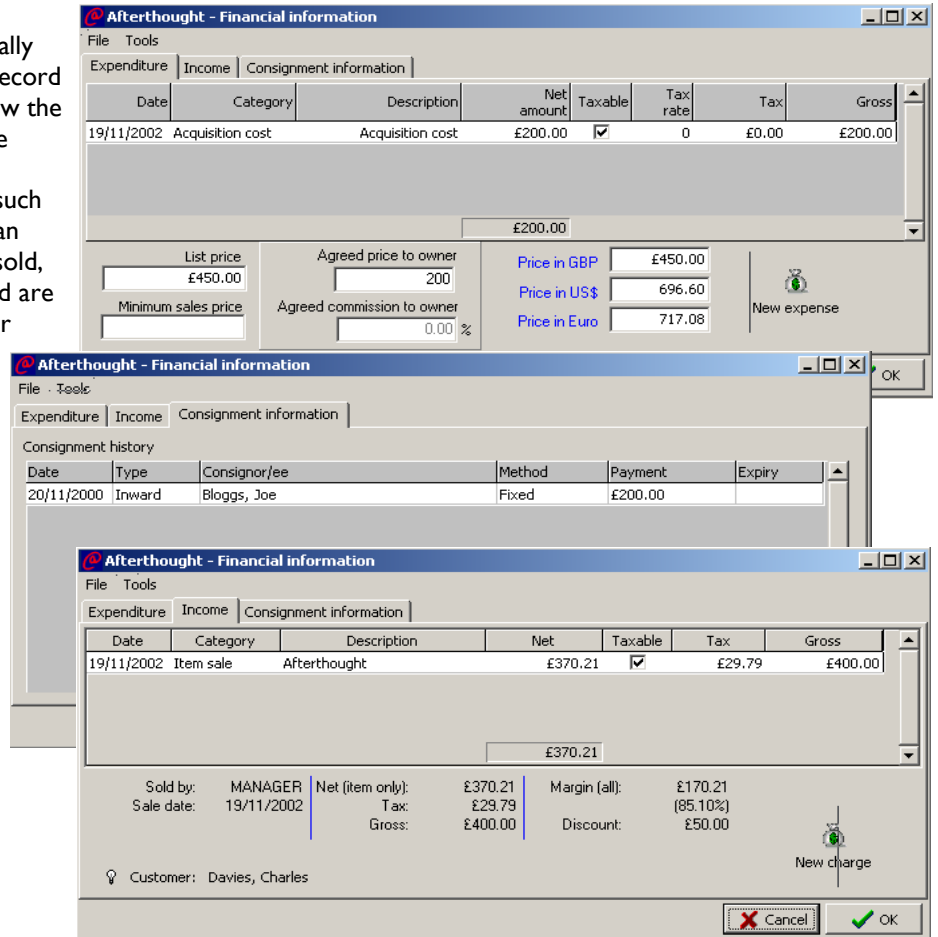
ally
ecord
w the
e

such
an
sold,
d are
r

Afterthought - Financial information

File Tools

Expenditure | Income | Consignment information

| Date | Category | Description | Net amount | Taxable | Tax rate | Tax | Gross |
|---|---|---|---|---|---|---|---|
| 19/11/2002 | Acquisition cost | Acquisition cost | £200.00 | ☑ | 0 | £0.00 | £200.00 |

£200.00

List price
£450.00
Minimum sales price

Agreed price to owner
200
Agreed commission to owner
0.00 %

Price in GBP £450.00
Price in US$ 696.60
Price in Euro 717.08

New expense

OK

Afterthought - Financial information

File Tools

Expenditure | Income | Consignment information

Consignment history

| Date | Type | Consignor/ee | Method | Payment | Expiry |
|---|---|---|---|---|---|
| 20/11/2000 | Inward | Bloggs, Joe | Fixed | £200.00 | |

Afterthought - Financial information

File Tools

Expenditure | Income | Consignment information

| Date | Category | Description | Net | Taxable | Tax | Gross |
|---|---|---|---|---|---|---|
| 19/11/2002 | Item sale | Afterthought | £370.21 | ☑ | £29.79 | £400.00 |

£370.21

Sold by: MANAGER
Sale date: 19/11/2002

Net (item only): £370.21
Tax: £29.79
Gross: £400.00

Margin (all): £170.21
(85.10%)
Discount: £50.00

New charge

Customer: Davies, Charles

Cancel
OK